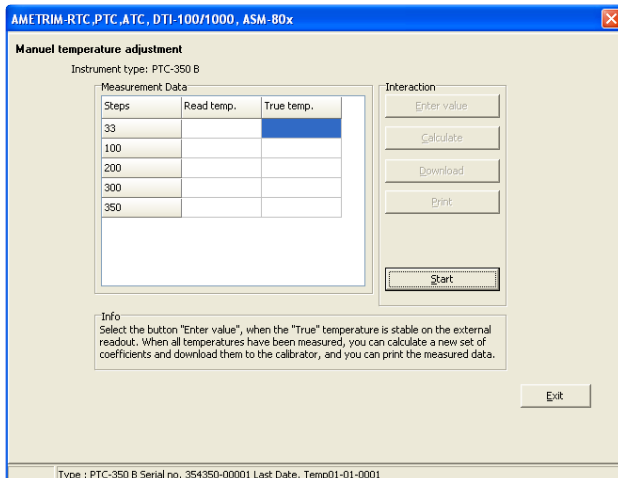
AMETRIM-RTC,PTC,ATC, DTI-100/1000, ASM-80x

Manuel temperature adjustment

Instrument type: PTC-350 B

Measurement Data

| Steps | Read temp. | True temp. |
|---|---|---|
| 33 | | |
| 100 | | |
| 200 | | |
| 300 | | |
| 350 | | |

Interaction

Enter value

Calculate

Download

Print

Start

Info

Select the button "Enter value", when the "True" temperature is stable on the external readout. When all temperatures have been measured, you can calculate a new set of coefficients and download them to the calibrator, and you can print the measured data.

Exit

Type : PTC-350 B Serial no. 354350-00001 Last Date. Temp01-01-0001